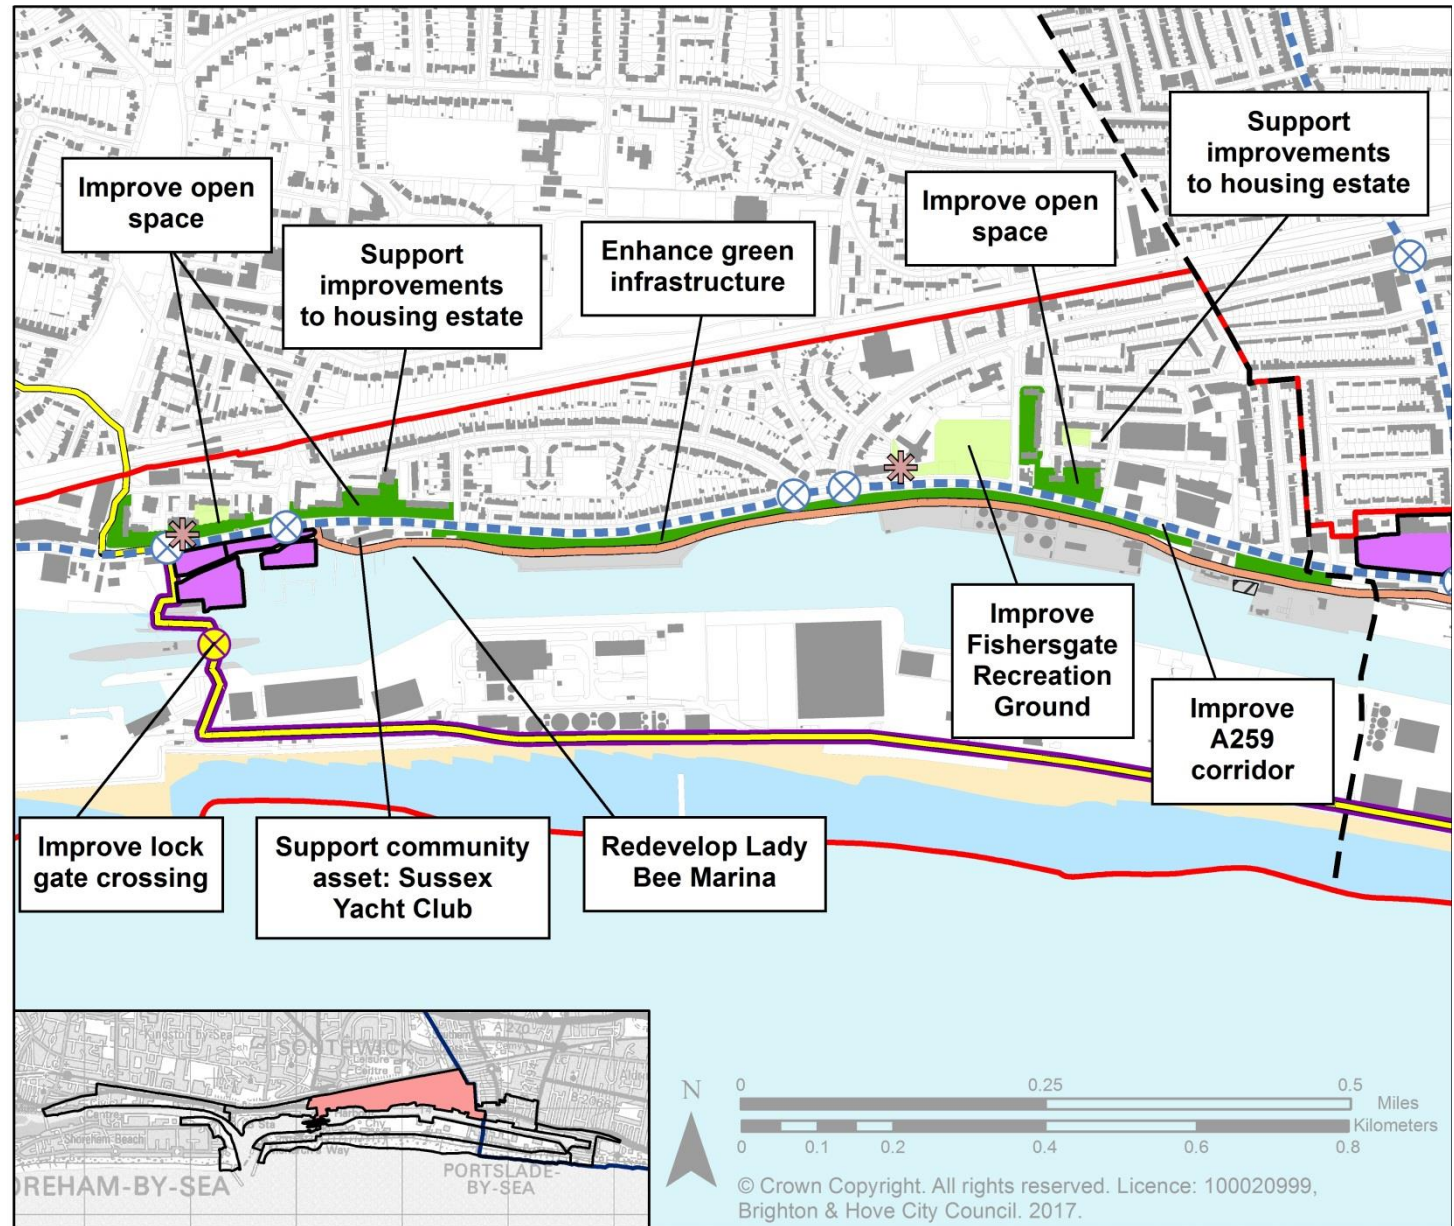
Improve open space

Support improvements to housing estate

Enhance green infrastructure

Improve open space

Support improvements to housing estate

Improve Fishersgate Recreation Ground

Improve A259 corridor

Improve lock gate crossing

Support community asset: Sussex Yacht Club

Redevelop Lady Bee Marina

SOUTHWICK

Shoreham Beach

OREHAM-BY-SEA

PORTSLADE-BY-SEA

N

0 0.25 0.5 Miles

0 0.1 0.2 0.4 0.6 0.8 Kilometers

© Crown Copyright. All rights reserved. Licence: 100020999, Brighton & Hove City Council. 2017.